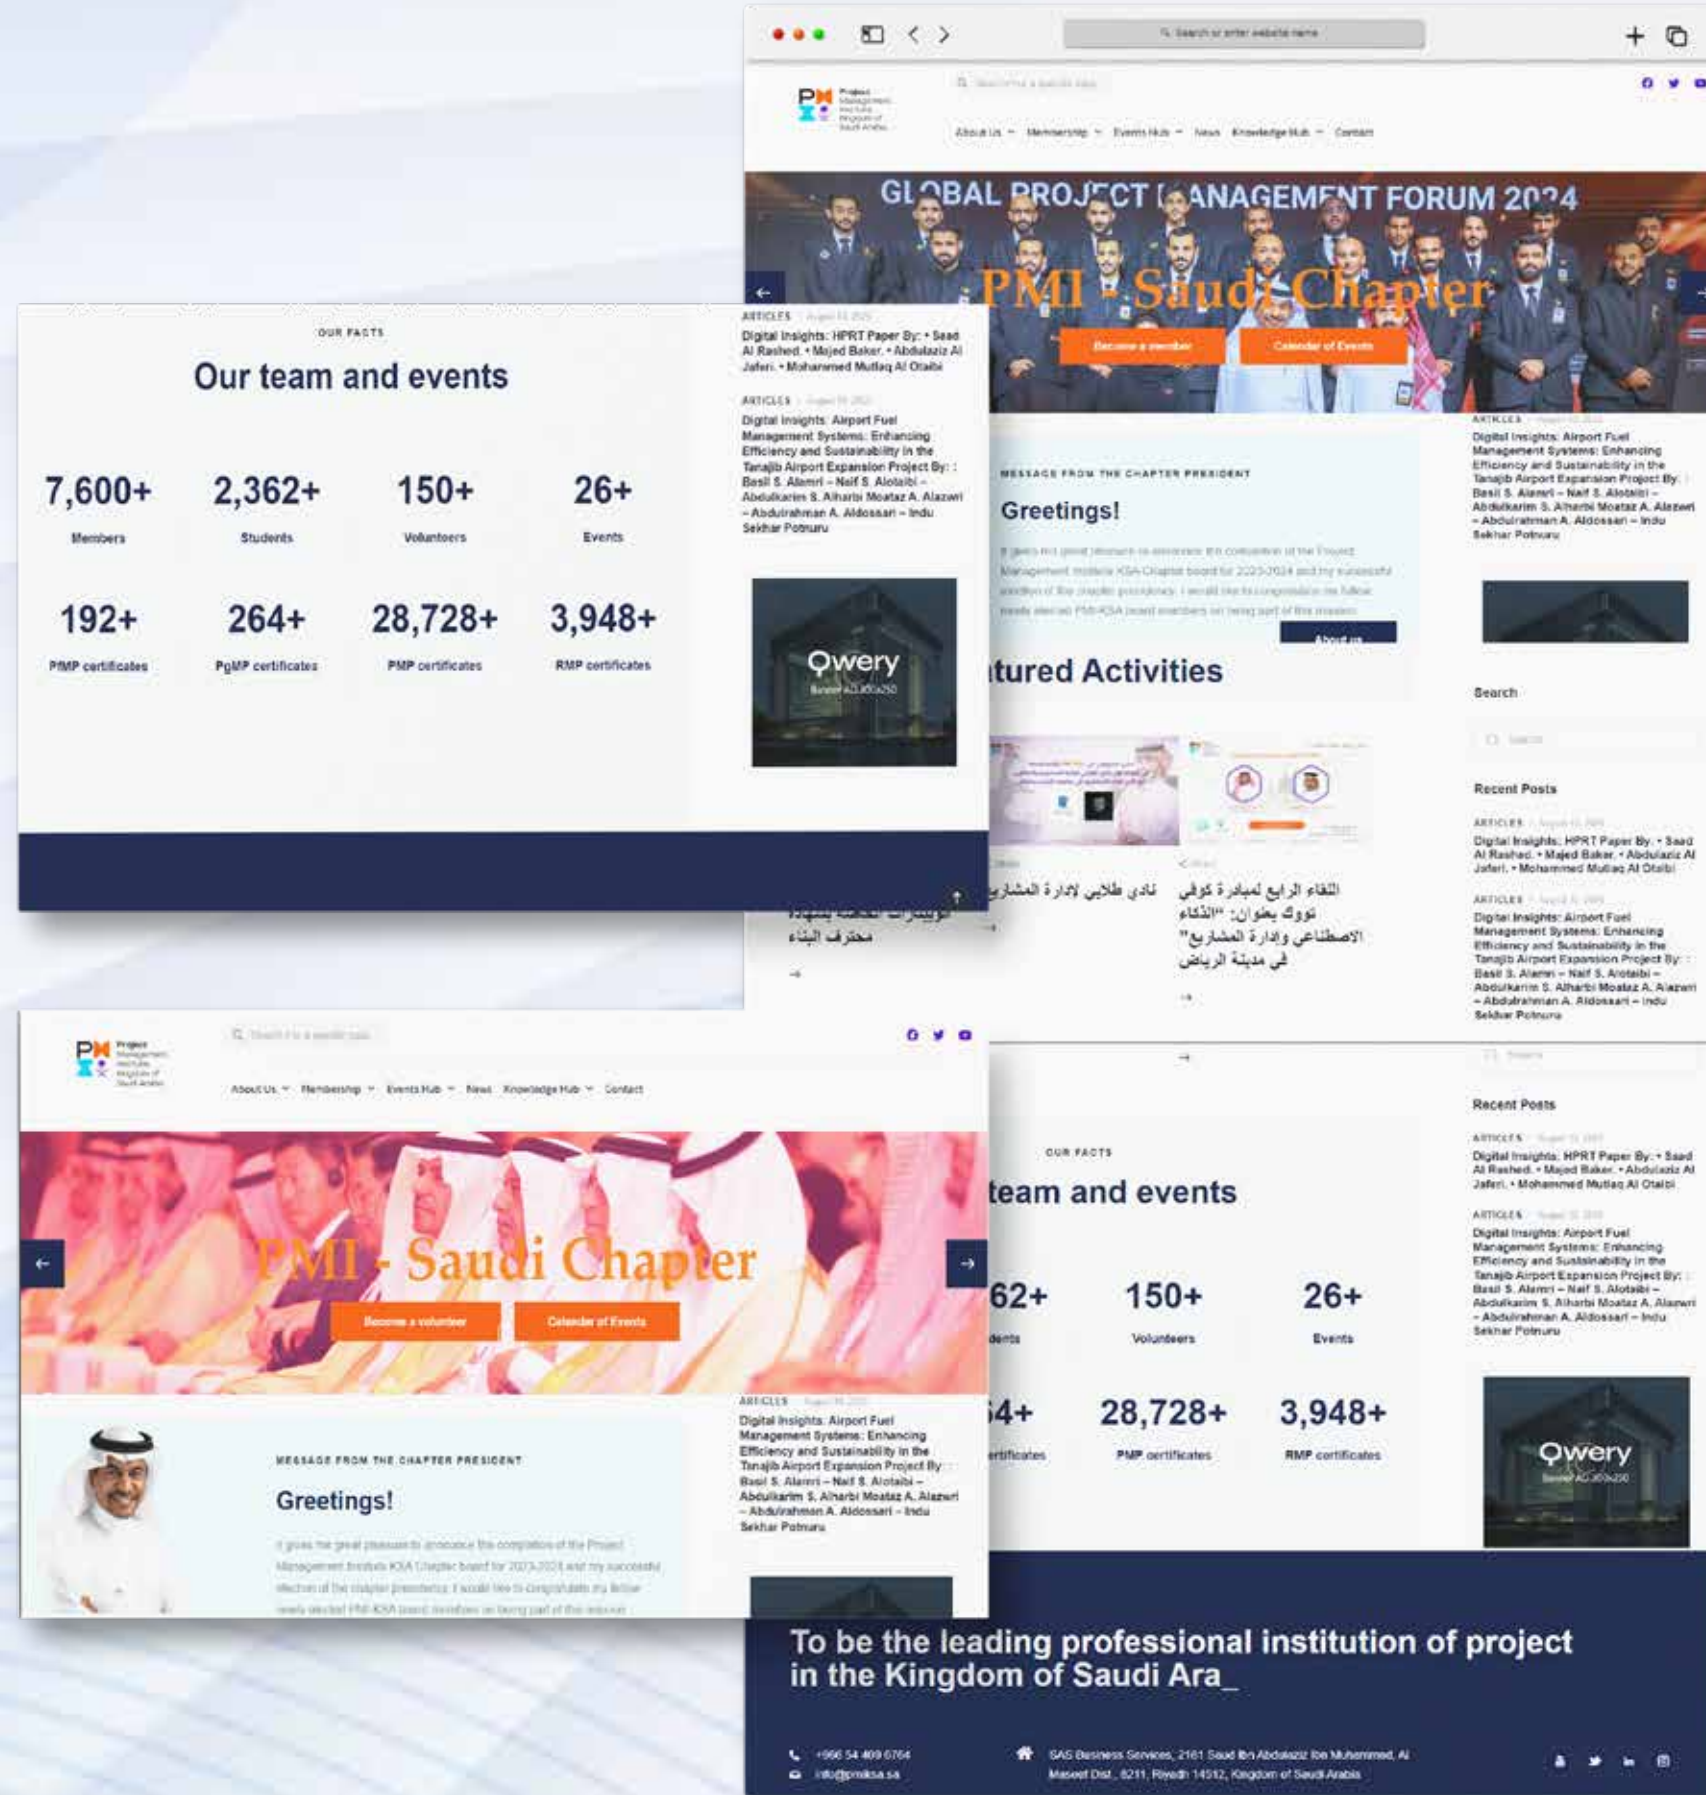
Search or enter website name

About Us Membership Events Hub News Knowledge Hub Contact

GLOBAL PROJECT MANAGEMENT FORUM 2024

PMI - Saudi Chapter

Become a member Calendar of Events

OUR FACTS

Our team and events

7,600+
Members

2,362+
Students

150+
Volunteers

26+
Events

192+
PfMP certificates

264+
PgMP certificates

28,728+
PMP certificates

3,948+
RMP certificates

ARTICLES

Digital Insights: HPRT Paper By: • Saad Al Rashed. • Majed Baker. • Abdulaziz Al Jafari. • Mohammed Mutlaq Al Otaibi

ARTICLES

Digital Insights: Airport Fuel Management Systems: Enhancing Efficiency and Sustainability in the Tanajib Airport Expansion Project By: : Basil S. Alamri – Naif S. Alotaibi – Abdulkarim S. Alharbi Moataz A. Alazwri – Abdulrahman A. Aldossari – Indu Sekhar Potnuru

Qwery

MESSAGE FROM THE CHAPTER PRESIDENT

Greetings!

About us

tured Activities

نادي طلابي لإدارة المشاريع

اللقاء الرابع لمبادرة كوفي توك بعنوان: "الذكاء الاصطناعي وإدارة المشاريع" في مدينة الرياض

الويبنارات المعتمدة بشهادة محترف البناء

Search

Recent Posts

ARTICLES

Digital Insights: HPRT Paper By: • Saad Al Rashed. • Majed Baker. • Abdulaziz Al Jafari. • Mohammed Mutlaq Al Otaibi

ARTICLES

Digital Insights: Airport Fuel Management Systems: Enhancing Efficiency and Sustainability in the Tanajib Airport Expansion Project By: : Basil S. Alamri – Naif S. Alotaibi – Abdulkarim S. Alharbi Moataz A. Alazwri – Abdulrahman A. Aldossari – Indu Sekhar Potnuru

About Us Membership Events Hub News Knowledge Hub Contact

PMI - Saudi Chapter

Become a volunteer Calendar of Events

MESSAGE FROM THE CHAPTER PRESIDENT

Greetings!

ARTICLES

Digital Insights: Airport Fuel Management Systems: Enhancing Efficiency and Sustainability in the Tanajib Airport Expansion Project By: : Basil S. Alamri – Naif S. Alotaibi – Abdulkarim S. Alharbi Moataz A. Alazwri – Abdulrahman A. Aldossari – Indu Sekhar Potnuru

OUR FACTS

team and events

62+
dents

150+
Volunteers

26+
Events

4+
ertificates

28,728+
PMP certificates

3,948+
RMP certificates

Recent Posts

ARTICLES

Digital Insights: HPRT Paper By: • Saad Al Rashed. • Majed Baker. • Abdulaziz Al Jafari. • Mohammed Mutlaq Al Otaibi

ARTICLES

Digital Insights: Airport Fuel Management Systems: Enhancing Efficiency and Sustainability in the Tanajib Airport Expansion Project By: : Basil S. Alamri – Naif S. Alotaibi – Abdulkarim S. Alharbi Moataz A. Alazwri – Abdulrahman A. Aldossari – Indu Sekhar Potnuru

Qwery

To be the leading professional institution of project in the Kingdom of Saudi Ara_

+966 54 409 6764
info@pmiksa.sa

SAS Business Services, 2161 Saad Ibn Abdulaziz Ibn Muhammad, Al Maseef Dist., 6211, Riyadh 14512, Kingdom of Saudi Arabia